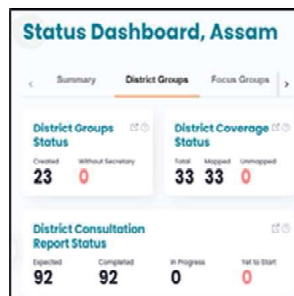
Status Dashboard, Assam

‹ Summary District Groups Focus Groups ›

District Groups Status

Created 23
Without Secretary 0

District Coverage Status

Total 33
Mapped 33
Unmapped 0

District Consultation Report Status

Expected 92
Completed 92
In Progress 0
Yet to Start 0